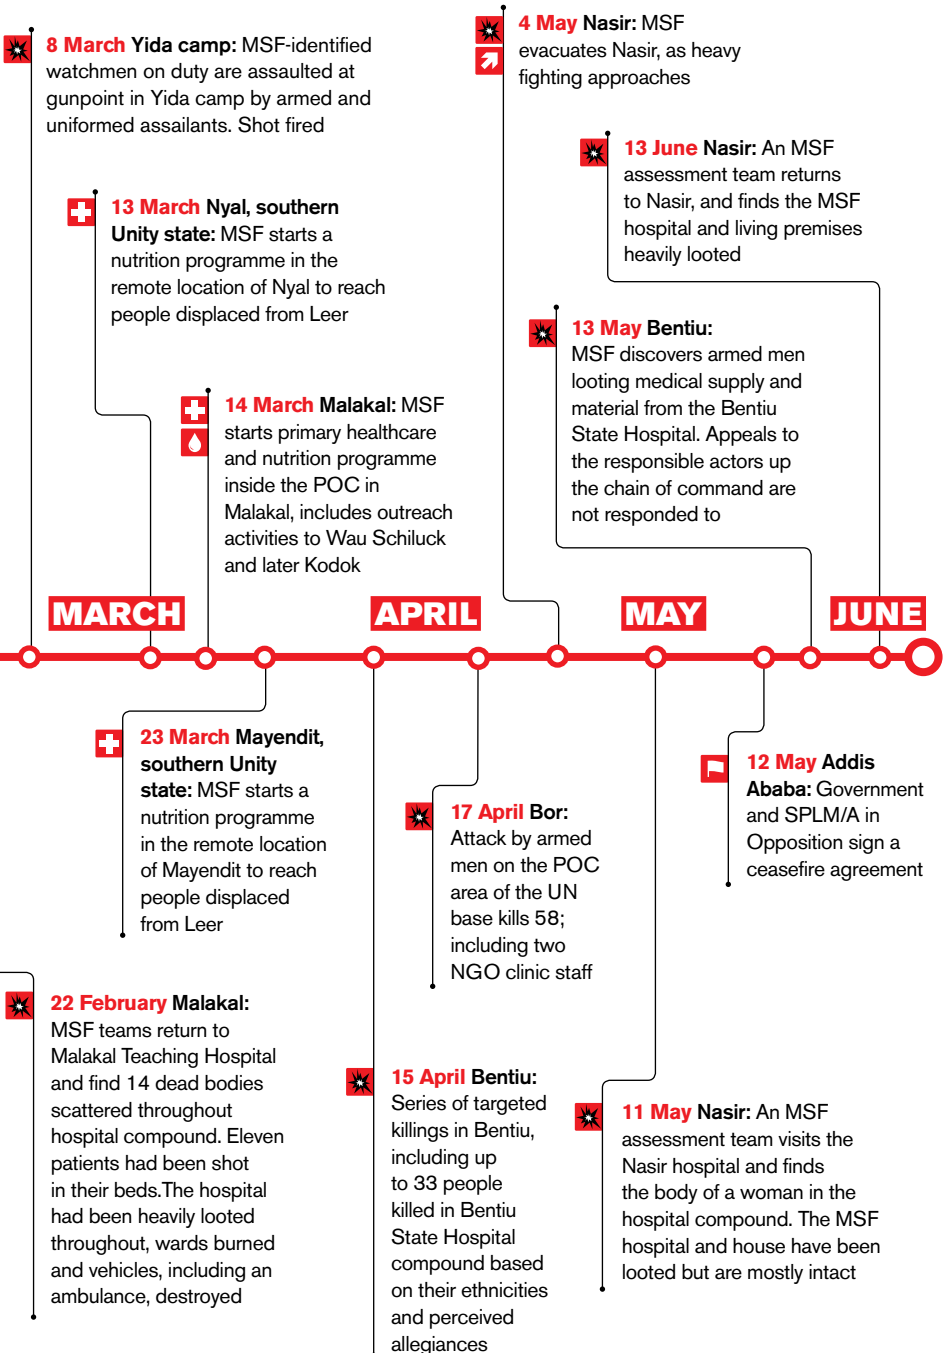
8 March Yida camp: MSF-identified watchmen on duty are assaulted at gunpoint in Yida camp by armed and uniformed assailants. Shot fired

13 March Nyal, southern Unity state: MSF starts a nutrition programme in the remote location of Nyal to reach people displaced from Leer

14 March Malakal: MSF starts primary healthcare and nutrition programme inside the POC in Malakal, includes outreach activities to Wau Schiluck and later Kodok

4 May Nasir: MSF evacuates Nasir, as heavy fighting approaches

13 June Nasir: An MSF assessment team returns to Nasir, and finds the MSF hospital and living premises heavily looted

13 May Bentiu: MSF discovers armed men looting medical supply and material from the Bentiu State Hospital. Appeals to the responsible actors up the chain of command are not responded to

MARCH

APRIL

MAY

JUNE

23 March Mayendit, southern Unity state: MSF starts a nutrition programme in the remote location of Mayendit to reach people displaced from Leer

17 April Bor: Attack by armed men on the POC area of the UN base kills 58; including two NGO clinic staff

12 May Addis Ababa: Government and SPLM/A in Opposition sign a ceasefire agreement

22 February Malakal: MSF teams return to Malakal Teaching Hospital and find 14 dead bodies scattered throughout hospital compound. Eleven patients had been shot in their beds.The hospital had been heavily looted throughout, wards burned and vehicles, including an ambulance, destroyed

15 April Bentiu: Series of targeted killings in Bentiu, including up to 33 people killed in Bentiu State Hospital compound based on their ethnicities and perceived allegiances

11 May Nasir: An MSF assessment team visits the Nasir hospital and finds the body of a woman in the hospital compound. The MSF hospital and house have been looted but are mostly intact